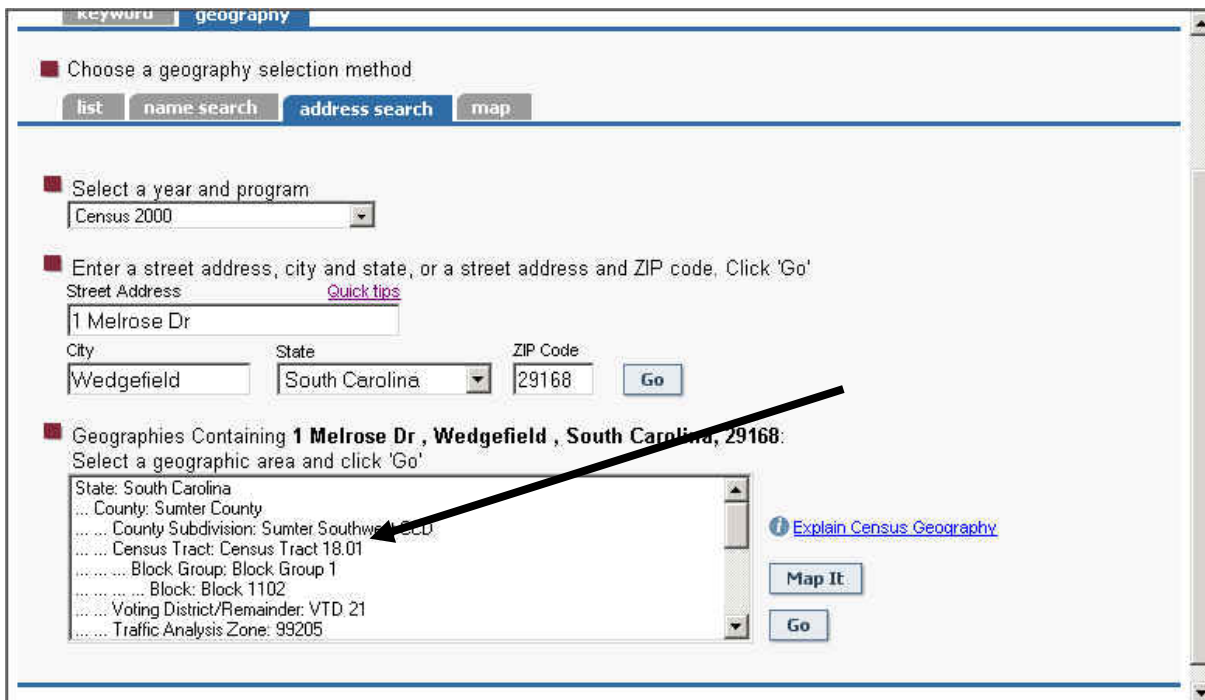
keyword geography

Choose a geography selection method

list name search address search map

Select a year and program
Census 2000

Enter a street address, city and state, or a street address and ZIP code. Click 'Go'
Street Address Quick tips
1 Melrose Dr
City State ZIP Code
Wedgefield South Carolina 29168 Go

Geographies Containing **1 Melrose Dr , Wedgefield , South Carolina, 29168**:
Select a geographic area and click 'Go'
State: South Carolina
... County: Sumter County
... ... County Subdivision: Sumter Southw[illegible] CCD
... ... Census Tract: Census Tract 18.01
... ... ... Block Group: Block Group 1
... ... ... ... Block: Block 1102
... ... Voting District/Remainder: VTD 21
... ... Traffic Analysis Zone: 99205

Explain Census Geography
Map It
Go